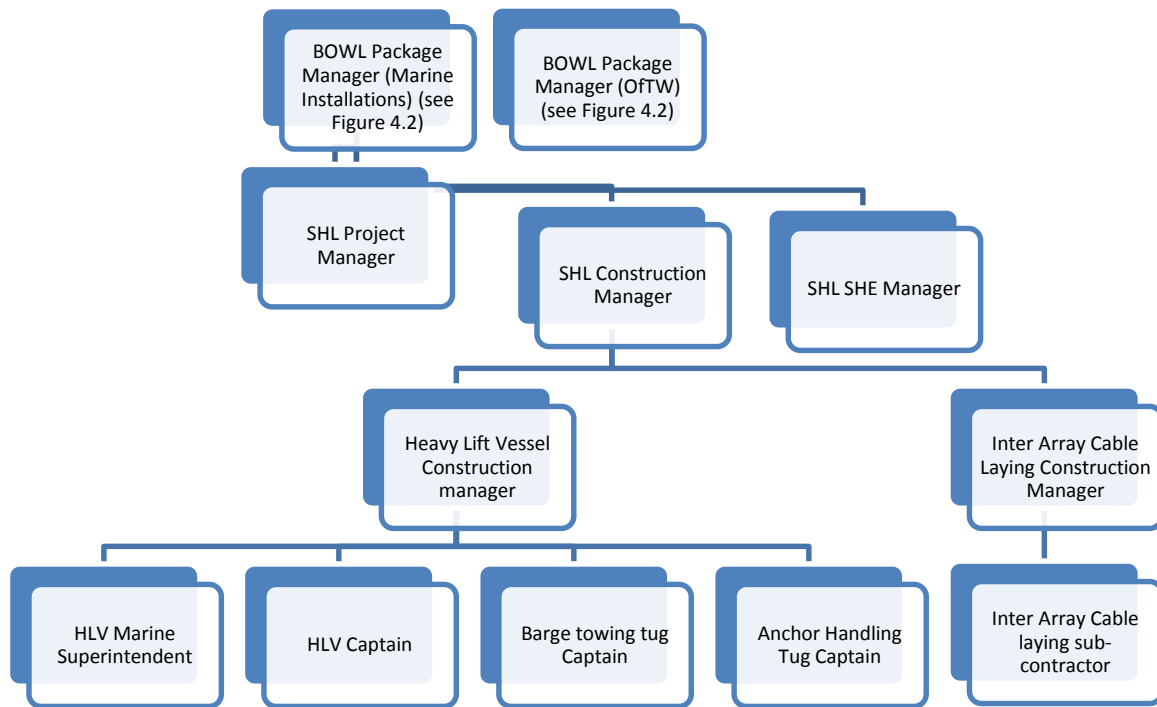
BOWL Package Manager (Marine Installations) (see Figure 4.2)

BOWL Package Manager (OfTW) (see Figure 4.2)

SHL Project Manager

SHL Construction Manager

SHL SHE Manager

Heavy Lift Vessel Construction manager

Inter Array Cable Laying Construction Manager

HLV Marine Superintendent

HLV Captain

Barge towing tug Captain

Anchor Handling Tug Captain

Inter Array Cable laying subcontractor